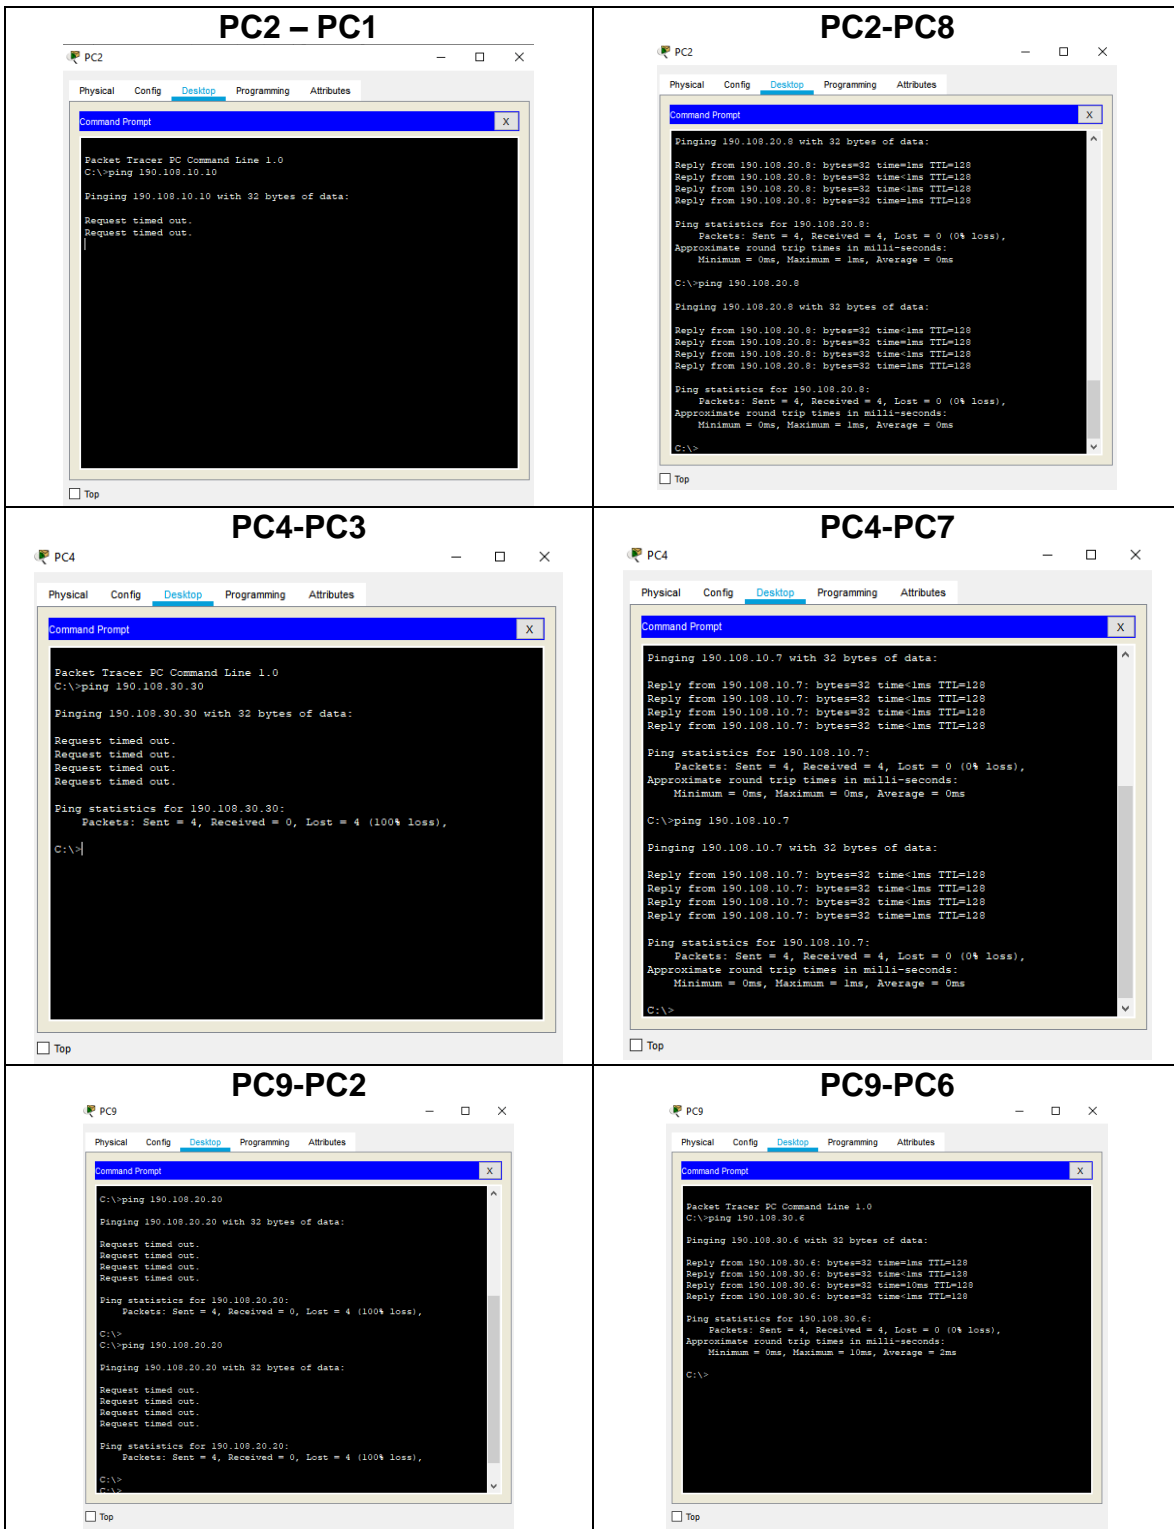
PC2 – PC1

PC2

Physical Config Desktop Programming Attributes

Command Prompt X

Packet Tracer PC Command Line 1.0
C:\>ping 190.108.10.10

Pinging 190.108.10.10 with 32 bytes of data:

Request timed out.
Request timed out.

Top

PC2-PC8

PC2

Physical Config Desktop Programming Attributes

Command Prompt X

Pinging 190.108.20.8 with 32 bytes of data:

Reply from 190.108.20.8: bytes=32 time=1ms TTL=128
Reply from 190.108.20.8: bytes=32 time<1ms TTL=128
Reply from 190.108.20.8: bytes=32 time<1ms TTL=128
Reply from 190.108.20.8: bytes=32 time=1ms TTL=128

Ping statistics for 190.108.20.8:
Packets: Sent = 4, Received = 4, Lost = 0 (0% loss),
Approximate round trip times in milli-seconds:
Minimum = 0ms, Maximum = 1ms, Average = 0ms

C:\>ping 190.108.20.8

Pinging 190.108.20.8 with 32 bytes of data:

Reply from 190.108.20.8: bytes=32 time<1ms TTL=128
Reply from 190.108.20.8: bytes=32 time=1ms TTL=128
Reply from 190.108.20.8: bytes=32 time<1ms TTL=128
Reply from 190.108.20.8: bytes=32 time<1ms TTL=128

Ping statistics for 190.108.20.8:
Packets: Sent = 4, Received = 4, Lost = 0 (0% loss),
Approximate round trip times in milli-seconds:
Minimum = 0ms, Maximum = 1ms, Average = 0ms

C:\>

Top

PC4-PC3

PC4

Physical Config Desktop Programming Attributes

Command Prompt X

Packet Tracer PC Command Line 1.0
C:\>ping 190.108.30.30

Pinging 190.108.30.30 with 32 bytes of data:

Request timed out.
Request timed out.
Request timed out.
Request timed out.

Ping statistics for 190.108.30.30:
Packets: Sent = 4, Received = 0, Lost = 4 (100% loss),

C:\>

Top

PC4-PC7

PC4

Physical Config Desktop Programming Attributes

Command Prompt X

Pinging 190.108.10.7 with 32 bytes of data:

Reply from 190.108.10.7: bytes=32 time<1ms TTL=128
Reply from 190.108.10.7: bytes=32 time<1ms TTL=128
Reply from 190.108.10.7: bytes=32 time<1ms TTL=128
Reply from 190.108.10.7: bytes=32 time<1ms TTL=128

Ping statistics for 190.108.10.7:
Packets: Sent = 4, Received = 4, Lost = 0 (0% loss),
Approximate round trip times in milli-seconds:
Minimum = 0ms, Maximum = 0ms, Average = 0ms

C:\>ping 190.108.10.7

Pinging 190.108.10.7 with 32 bytes of data:

Reply from 190.108.10.7: bytes=32 time<1ms TTL=128
Reply from 190.108.10.7: bytes=32 time<1ms TTL=128
Reply from 190.108.10.7: bytes=32 time<1ms TTL=128
Reply from 190.108.10.7: bytes=32 time=1ms TTL=128

Ping statistics for 190.108.10.7:
Packets: Sent = 4, Received = 4, Lost = 0 (0% loss),
Approximate round trip times in milli-seconds:
Minimum = 0ms, Maximum = 1ms, Average = 0ms

C:\>

Top

PC9-PC2

PC9

Physical Config Desktop Programming Attributes

Command Prompt X

C:\>ping 190.108.20.20

Pinging 190.108.20.20 with 32 bytes of data:

Request timed out.
Request timed out.
Request timed out.
Request timed out.

Ping statistics for 190.108.20.20:
Packets: Sent = 4, Received = 0, Lost = 4 (100% loss),

C:\>
C:\>ping 190.108.20.20

Pinging 190.108.20.20 with 32 bytes of data:

Request timed out.
Request timed out.
Request timed out.
Request timed out.

Ping statistics for 190.108.20.20:
Packets: Sent = 4, Received = 0, Lost = 4 (100% loss),

C:\>
C:\>

Top

PC9-PC6

PC9

Physical Config Desktop Programming Attributes

Command Prompt X

Packet Tracer PC Command Line 1.0
C:\>ping 190.108.30.6

Pinging 190.108.30.6 with 32 bytes of data:

Reply from 190.108.30.6: bytes=32 time=1ms TTL=128
Reply from 190.108.30.6: bytes=32 time<1ms TTL=128
Reply from 190.108.30.6: bytes=32 time=10ms TTL=128
Reply from 190.108.30.6: bytes=32 time<1ms TTL=128

Ping statistics for 190.108.30.6:
Packets: Sent = 4, Received = 4, Lost = 0 (0% loss),
Approximate round trip times in milli-seconds:
Minimum = 0ms, Maximum = 10ms, Average = 2ms

C:\>

Top